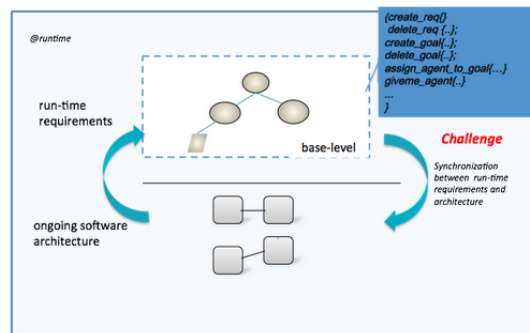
@runtime

{create_req()
delete_req {..};
create_goal{..};
delete_goal{..};
assign_agent_to_goal{...}
giveme_agent{..}
...
}

run-time requirements

base-level

Challenge

Synchronization between run-time requirements and architecture

ongoing software architecture